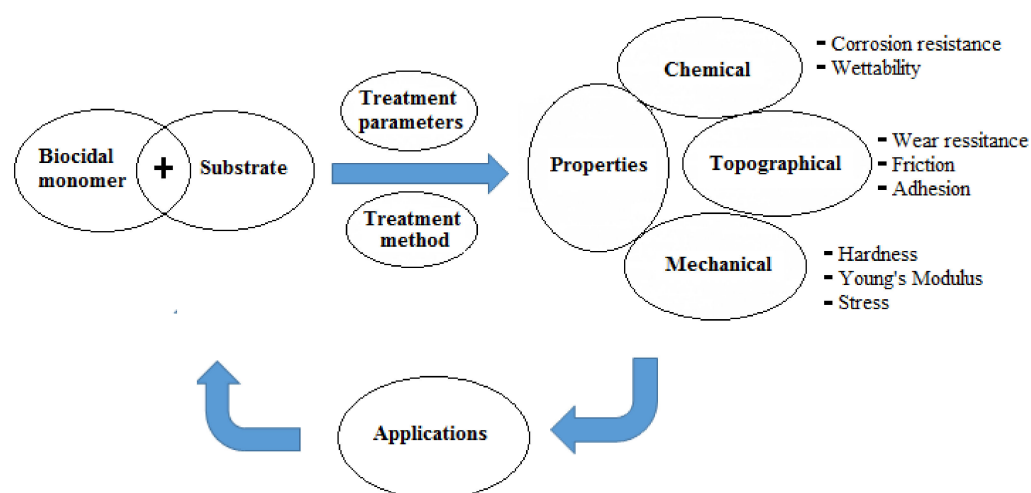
Biocidal monomer
+
Substrate

Treatment parameters

Treatment method

Properties

Chemical
- Corrosion resistance
- Wettability

Topographical
- Wear ressitance
- Friction
- Adhesion

Mechanical
- Hardness
- Young's Modulus
- Stress

Applications